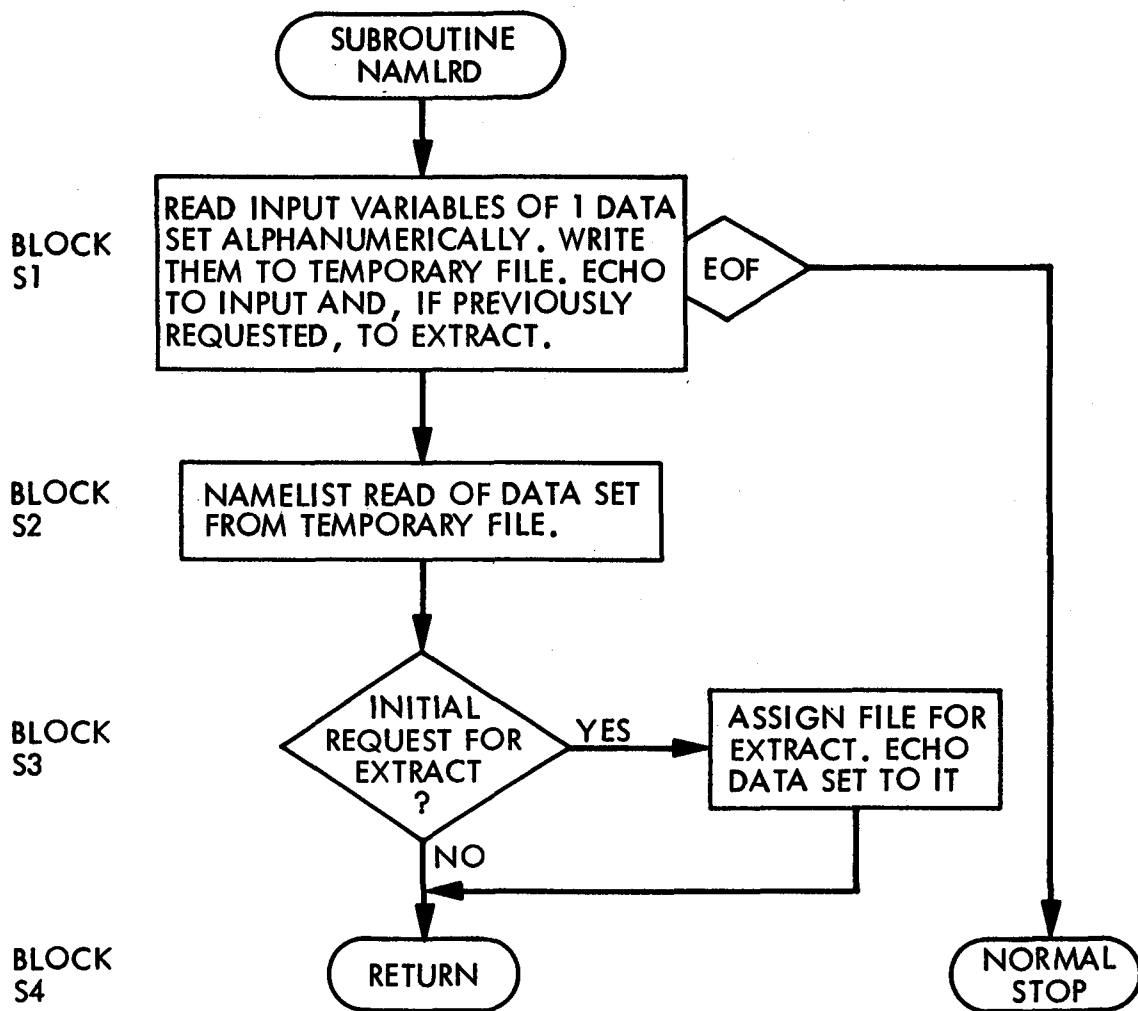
SUBROUTINE NAMLRD

BLOCK S1

READ INPUT VARIABLES OF 1 DATA SET ALPHANUMERICALLY. WRITE THEM TO TEMPORARY FILE. ECHO TO INPUT AND, IF PREVIOUSLY REQUESTED, TO EXTRACT.

EOF

BLOCK S2

NAMELIST READ OF DATA SET FROM TEMPORARY FILE.

BLOCK S3

INITIAL REQUEST FOR EXTRACT ?

YES

ASSIGN FILE FOR EXTRACT. ECHO DATA SET TO IT

NO

BLOCK S4

RETURN

NORMAL STOP